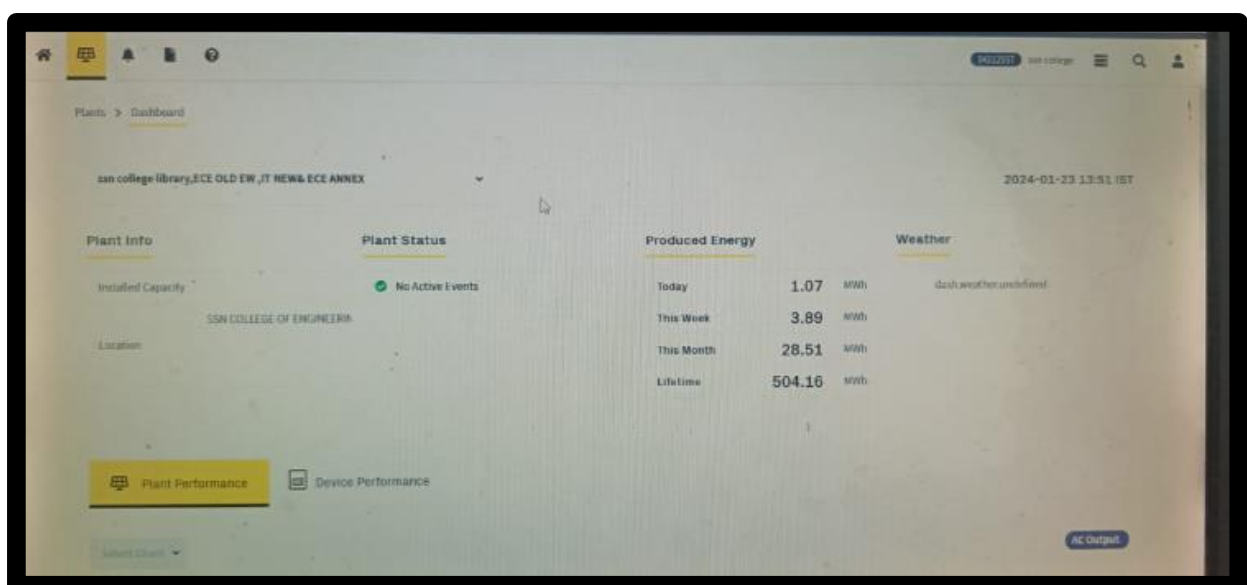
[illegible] ssn college

Plants > Dashboard

ssn college library,ECE OLD EW ,IT NEW& ECE ANNEX

2024-01-23 13:51 IST

Plant Info

Installed Capacity

SSN COLLEGE OF ENGINEERIN

Location

Plant Status

No Active Events

Produced Energy

| | | |
|---|---|---|
| Today | 1.07 | MWh |
| This Week | 3.89 | MWh |
| This Month | 28.51 | MWh |
| Lifetime | 504.16 | MWh |

Weather

dash.weather.undefined

Plant Performance

Device Performance

Select Chart

AC Output